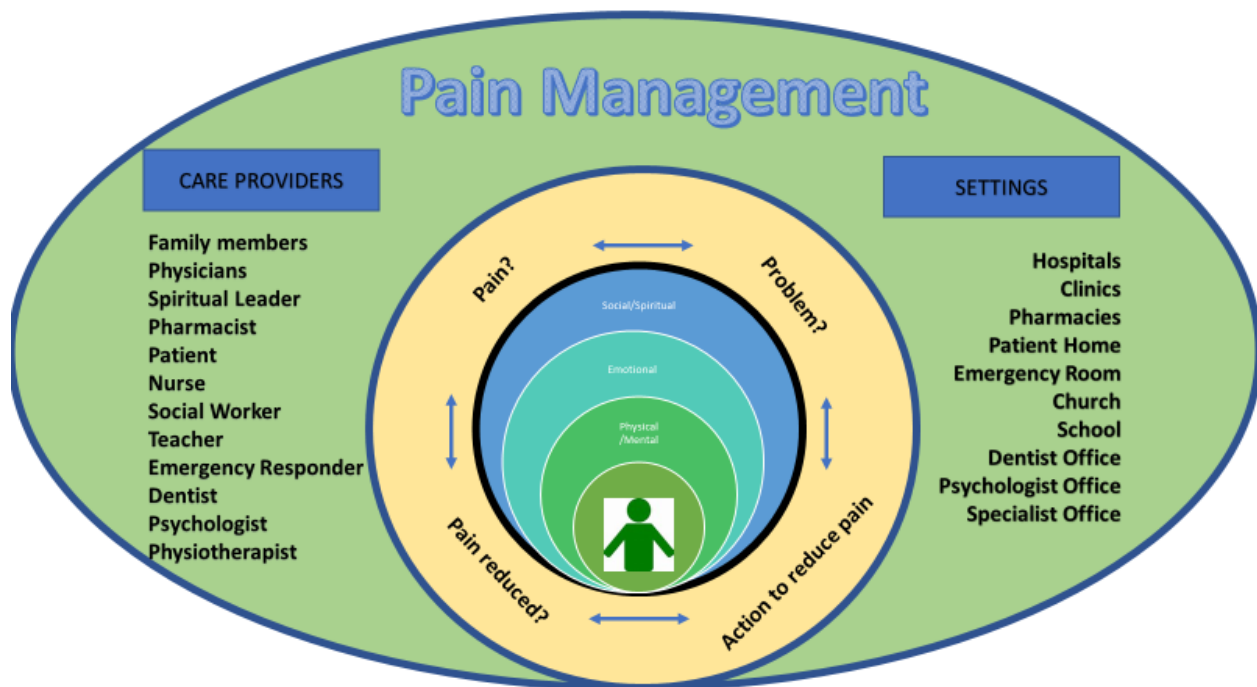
Pain Management

CARE PROVIDERS

Family members
Physicians
Spiritual Leader
Pharmacist
Patient
Nurse
Social Worker
Teacher
Emergency Responder
Dentist
Psychologist
Physiotherapist

SETTINGS

Hospitals
Clinics
Pharmacies
Patient Home
Emergency Room
Church
School
Dentist Office
Psychologist Office
Specialist Office

Pain?

Problem?

Action to reduce pain

Pain reduced?

Social/Spiritual

Emotional

Physical /Mental